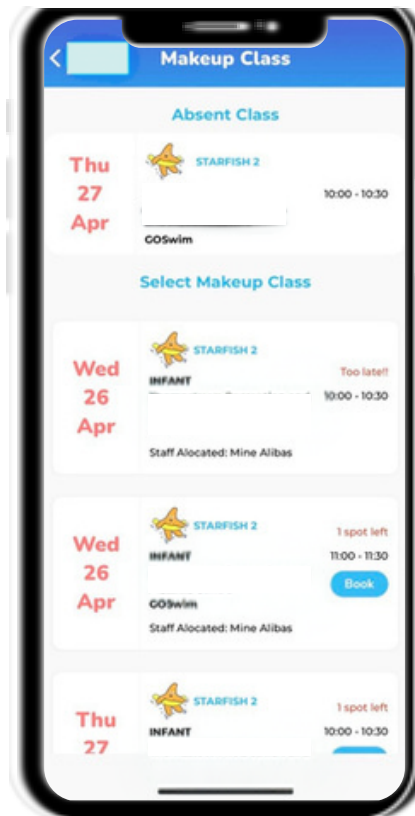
Makeup Class

Absent Class

Thu 27 Apr

STARFISH 2

10:00 - 10:30

GOSwim

Select Makeup Class

Wed 26 Apr

STARFISH 2

INFANT

Too late!!

10:00 - 10:30

Staff Alocated: Mine Alibas

Wed 26 Apr

STARFISH 2

INFANT

1 spot left

11:00 - 11:30

Book

GOSwim

Staff Alocated: Mine Alibas

Thu 27

STARFISH 2

INFANT

1 spot left

10:00 - 10:30